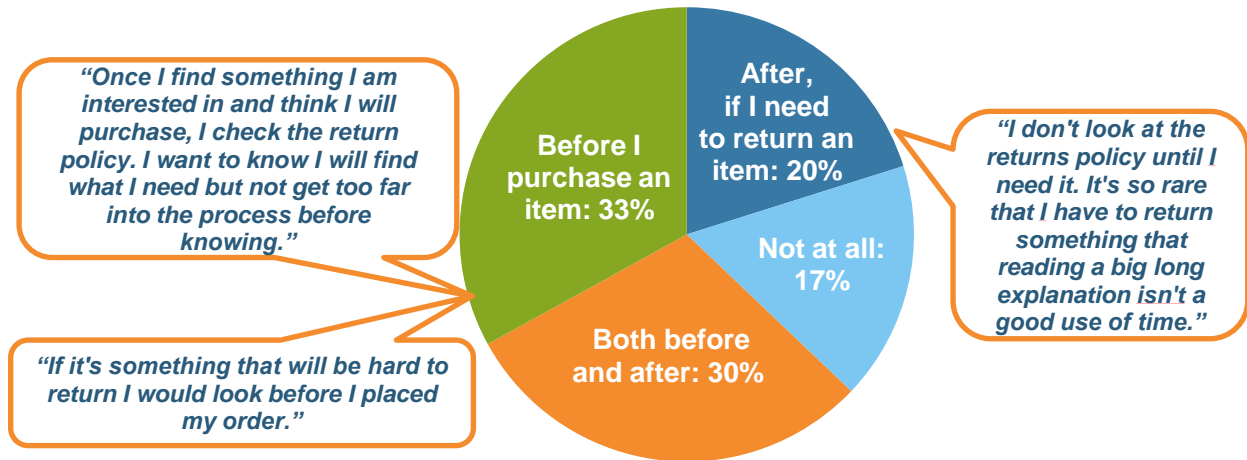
“Once I find something I am interested in and think I will purchase, I check the return policy. I want to know I will find what I need but not get too far into the process before knowing.”

Before I purchase an item: 33%

After, if I need to return an item: 20%

“I don't look at the returns policy until I need it. It's so rare that I have to return something that reading a big long explanation isn't a good use of time.”

Not at all: 17%

Both before and after: 30%

“If it's something that will be hard to return I would look before I placed my order.”